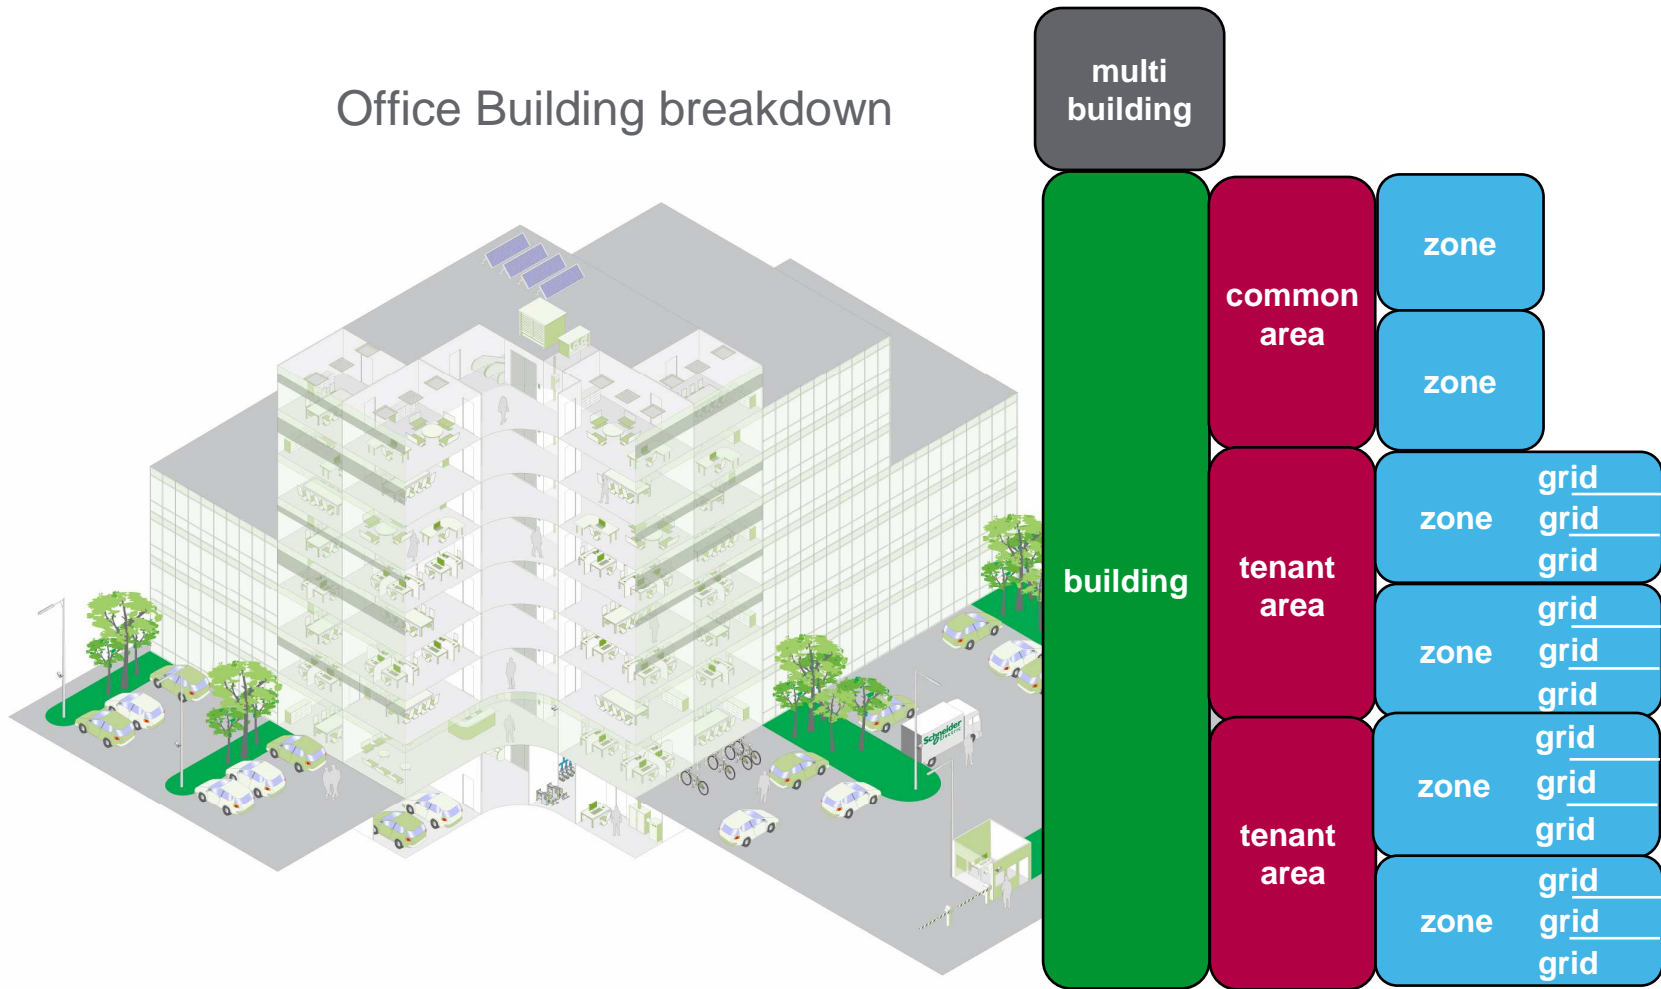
Office Building breakdown

multi building

building

common area

zone

zone

tenant area

zone
grid
grid
grid

zone
grid
grid
grid

tenant area

zone
grid
grid
grid

zone
grid
grid
grid

Schneider Electric